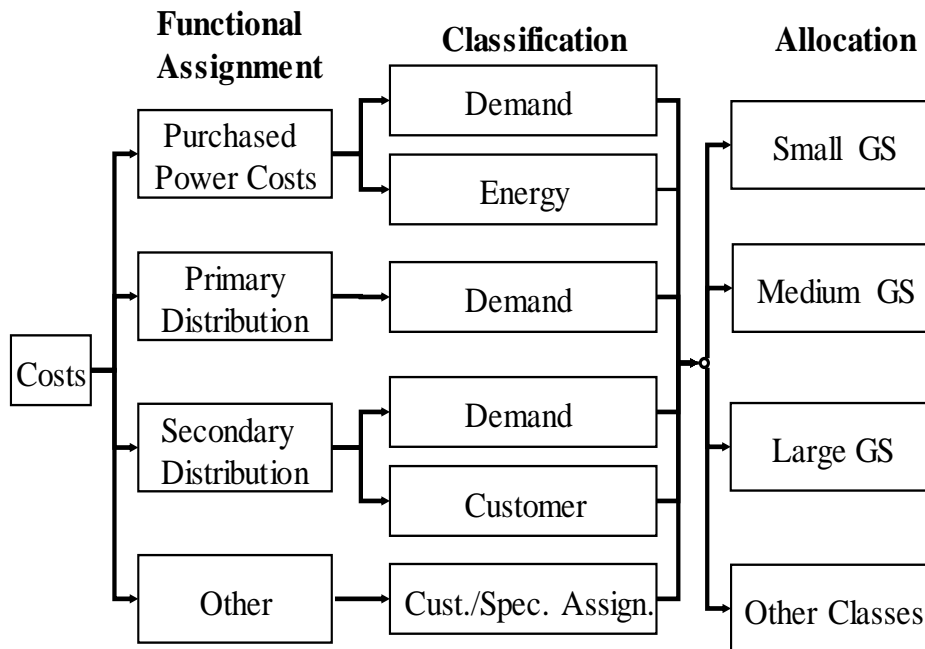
Functional Assignment

Classification

Allocation

Costs

Purchased Power Costs

Primary Distribution

Secondary Distribution

Other

Demand

Energy

Demand

Demand

Customer

Cust./Spec. Assign.

Small GS

Medium GS

Large GS

Other Classes